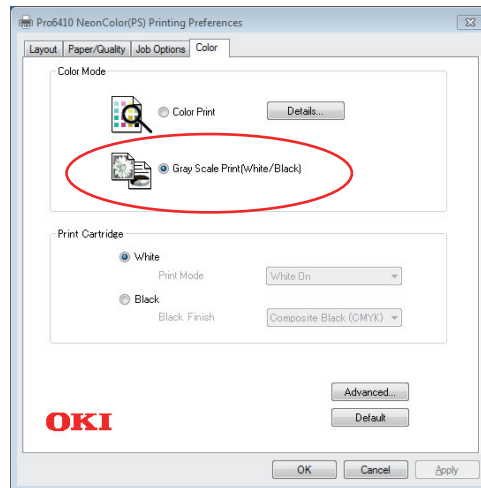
Pro6410 NeonColor(PS) Printing Preferences

Layout | Paper/Quality | Job Options | Color

Color Mode

Color Print

Details...

Gray Scale Print(White/Black)

Print Cartridge

White

Print Mode

White On

Black

Black Finish

Composite Black (CMYK)

Advanced...

Default

OKI

OK

Cancel

Apply